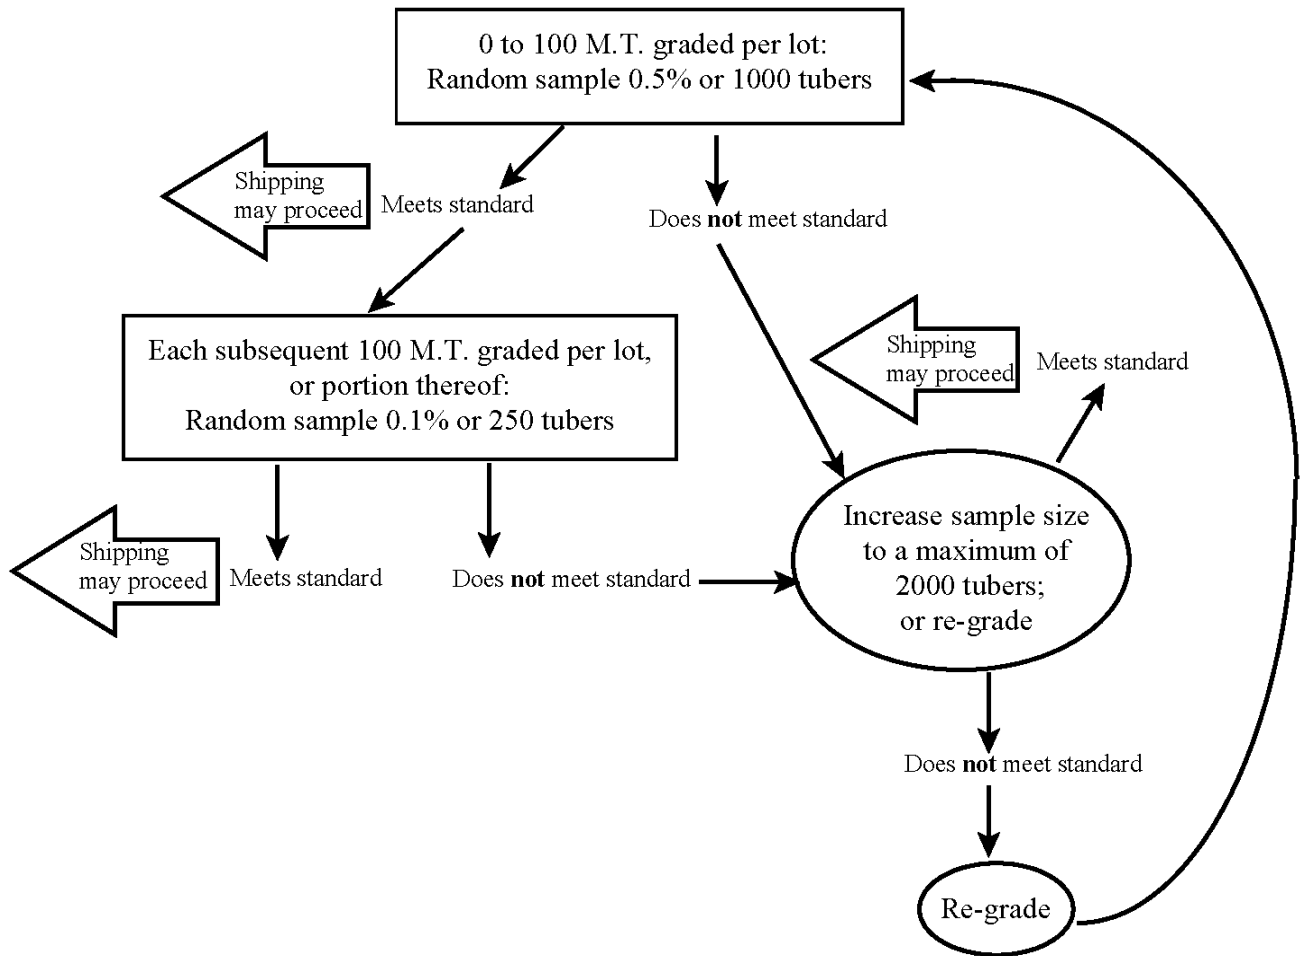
0 to 100 M.T. graded per lot:
Random sample 0.5% or 1000 tubers

Shipping may proceed

Meets standard

Does **not** meet standard

Each subsequent 100 M.T. graded per lot, or portion thereof:
Random sample 0.1% or 250 tubers

Shipping may proceed

Meets standard

Shipping may proceed

Meets standard

Does **not** meet standard

Increase sample size to a maximum of 2000 tubers; or re-grade

Does **not** meet standard

Re-grade